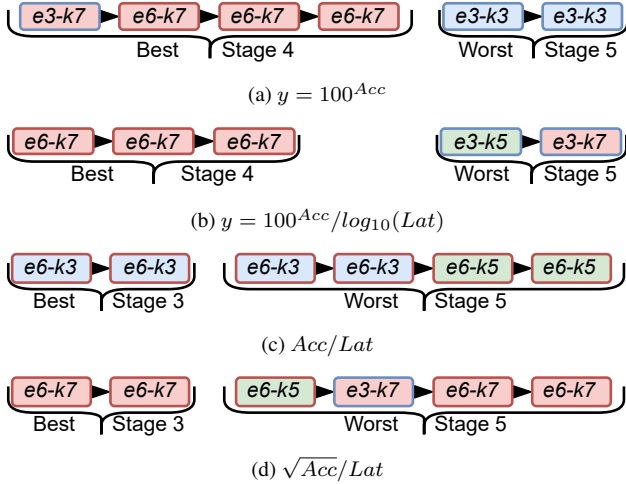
e3-k7 e6-k7 e6-k7 e6-k7
Best Stage 4

e3-k3 e3-k3
Worst Stage 5

(a) $y = 100^{Acc}$

e6-k7 e6-k7 e6-k7
Best Stage 4

e3-k5 e3-k7
Worst Stage 5

(b) $y = 100^{Acc}/log_{10}(Lat)$

e6-k3 e6-k3
Best Stage 3

e6-k3 e6-k3 e6-k5 e6-k5
Worst Stage 5

(c) $Acc/Lat$

e6-k7 e6-k7
Best Stage 3

e6-k5 e3-k7 e6-k7 e6-k7
Worst Stage 5

(d) $\sqrt{Acc}/Lat$